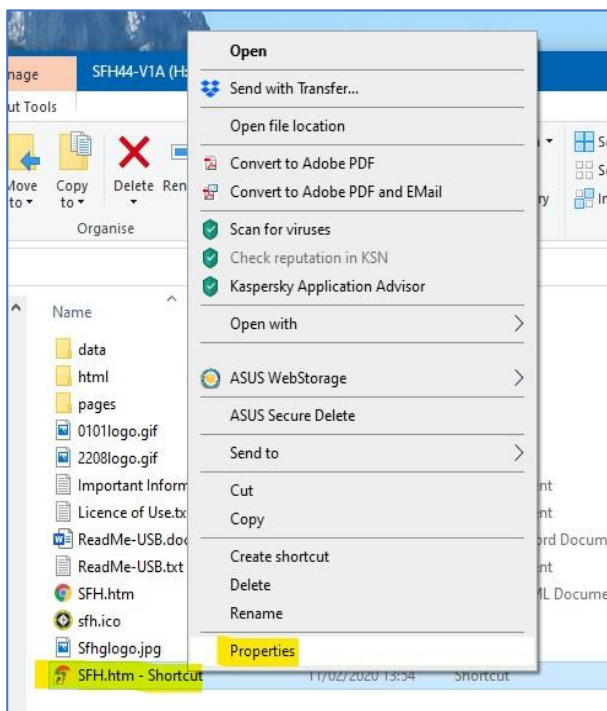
nage
SFH44-V1A (H:
ut Tools
Move to
Copy to
Delete
Ren
Organise
Name
data
html
pages
0101logo.gif
2208logo.gif
Important Inform
Licence of Use.tx
ReadMe-USB.doc
ReadMe-USB.txt
SFH.htm
sfh.ico
Sfhglogo.jpg
SFH.htm - Shortcut
11/02/2020 13:54
Shortcut
nt
nt
ord Docum
nt
ML Docume
ry
Se
Se
In

Open
Send with Transfer...
Open file location
Convert to Adobe PDF
Convert to Adobe PDF and EMail
Scan for viruses
Check reputation in KSN
Kaspersky Application Advisor
Open with
ASUS WebStorage
ASUS Secure Delete
Send to
Cut
Copy
Create shortcut
Delete
Rename
Properties